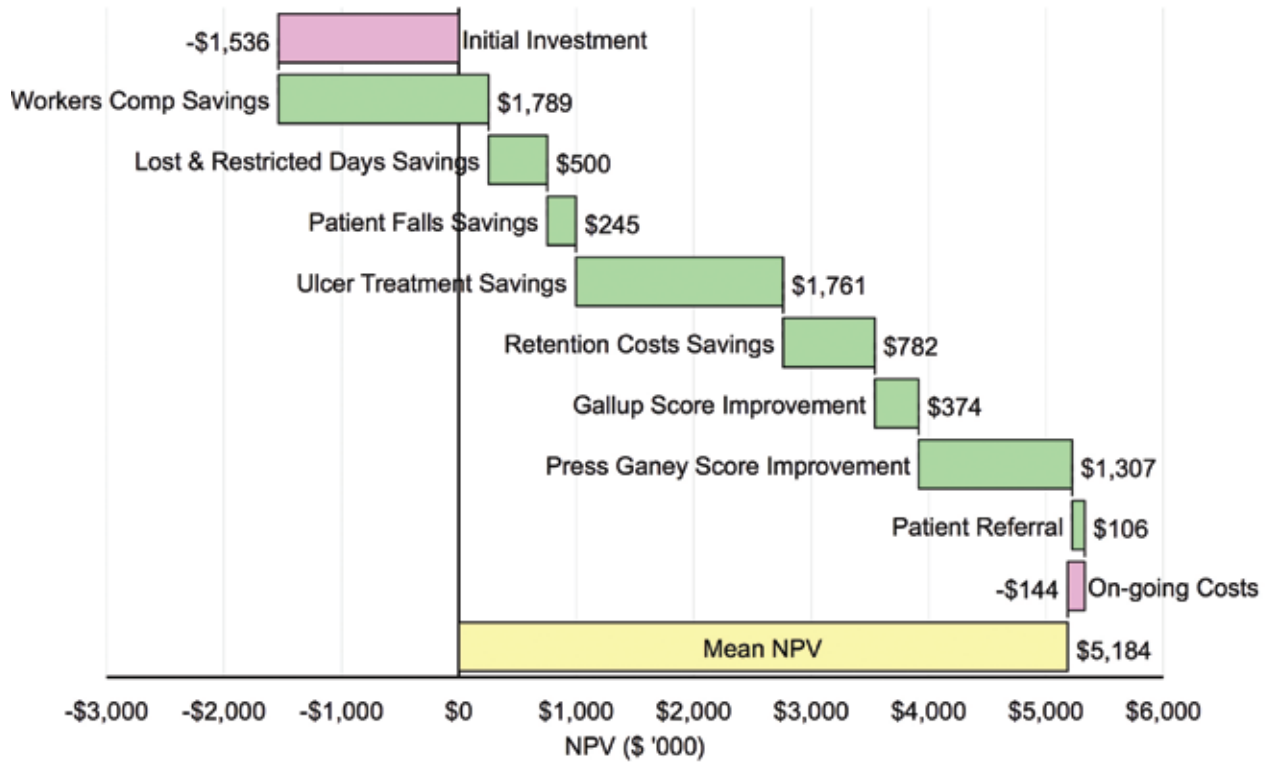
-$1,536 Initial Investment

Workers Comp Savings $1,789

Lost & Restricted Days Savings $500

Patient Falls Savings $245

Ulcer Treatment Savings $1,761

Retention Costs Savings $782

Gallup Score Improvement $374

Press Ganey Score Improvement $1,307

Patient Referral $106

-$144 On-going Costs

Mean NPV $5,184

-$3,000 -$2,000 -$1,000 $0 $1,000 $2,000 $3,000 $4,000 $5,000 $6,000

NPV ($ '000)